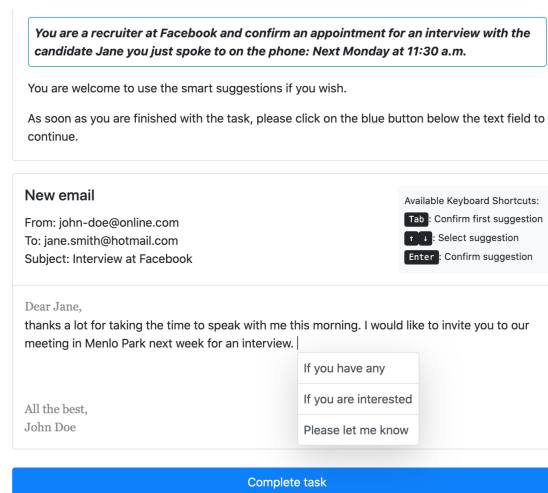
You are a recruiter at Facebook and confirm an appointment for an interview with the candidate Jane you just spoke to on the phone: Next Monday at 11:30 a.m.

You are welcome to use the smart suggestions if you wish.

As soon as you are finished with the task, please click on the blue button below the text field to continue.

New email

From: john-doe@online.com
To: jane.smith@hotmail.com
Subject: Interview at Facebook

Available Keyboard Shortcuts:
Tab: Confirm first suggestion
↑ ↓: Select suggestion
Enter: Confirm suggestion

Dear Jane,
thanks a lot for taking the time to speak with me this morning. I would like to invite you to our meeting in Menlo Park next week for an interview.

If you have any
If you are interested
Please let me know

All the best,
John Doe

Complete task